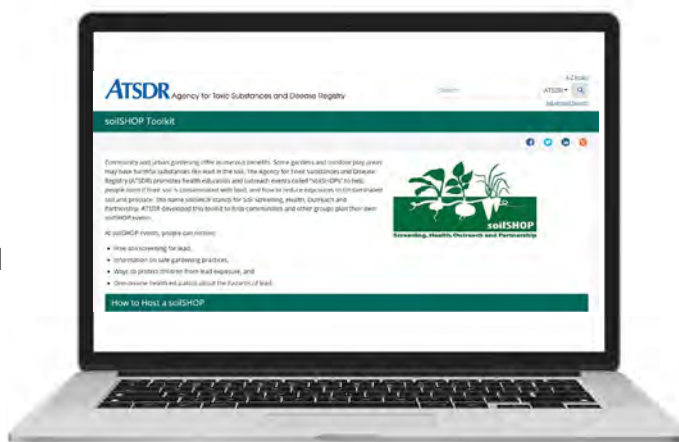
ATSDR Agency for Toxic Substances and Disease Registry

A-Z Index

Search

ATSDR

Advanced Search

soilSHOP Toolkit

Community and urban gardening offer numerous benefits. Some gardens and outdoor play areas may have harmful substances like lead in the soil. The Agency for Toxic Substances and Disease Registry (ATSDR) promotes health education and outreach events called "soilSHOPs" to help people learn if their soil is contaminated with lead, and how to reduce exposures to contaminated soil and produce. The name soilSHOP stands for Soil Screening, Health, Outreach and Partnership. ATSDR developed this toolkit to help communities and other groups plan their own soilSHOP event.

At soilSHOP events, people can receive:

- Free soil screening for lead,
- Information on safe gardening practices,
- Ways to protect children from lead exposure, and
- One-on-one health education about the hazards of lead.

soilSHOP

Screening, Health Outreach and Partnership

How to Host a soilSHOP